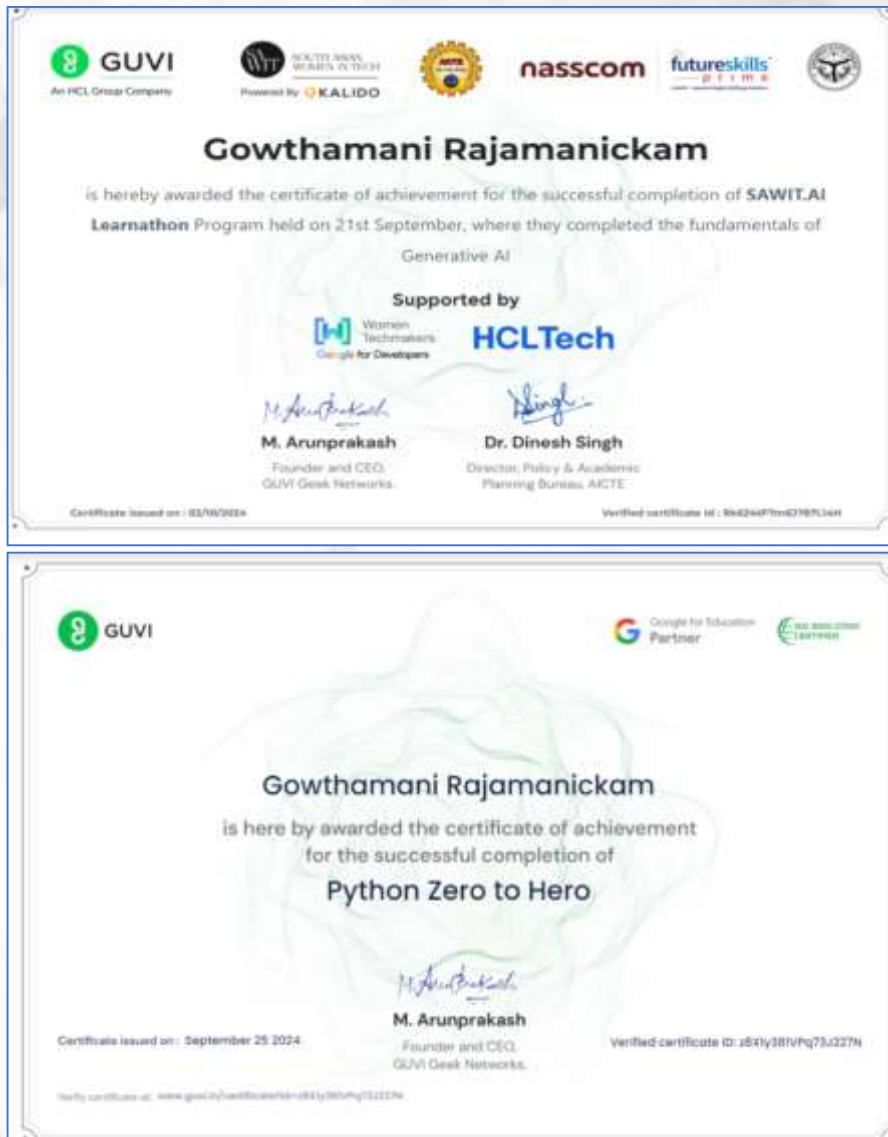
GUVI
An HCL Group Company

SOUTH ASIAN WOMEN IN TECH
Powered by KALIDO

nasscom

futureskills prime

Gowthamani Rajamanickam

is hereby awarded the certificate of achievement for the successful completion of SAWIT.AI Learnathon Program held on 21st September, where they completed the fundamentals of Generative AI

Supported by

Women Techmakers
Google for Developers

HCLTech

M. Arunprakash
Founder and CEO, GUVI Geek Networks

Dr. Dinesh Singh
Director, Policy & Academic Planning Bureau, AICTE

Certificate issued on : 02/10/2024

Verified certificate id : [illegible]

GUVI

Google for Education Partner

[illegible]

Gowthamani Rajamanickam

is here by awarded the certificate of achievement for the successful completion of

Python Zero to Hero

M. Arunprakash
Founder and CEO, GUVI Geek Networks

Certificate issued on : September 25 2024

Verified certificate ID: z8X1y38IVPq73J227N

Verify certificate at: www.guvi.in/certificate?id=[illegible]